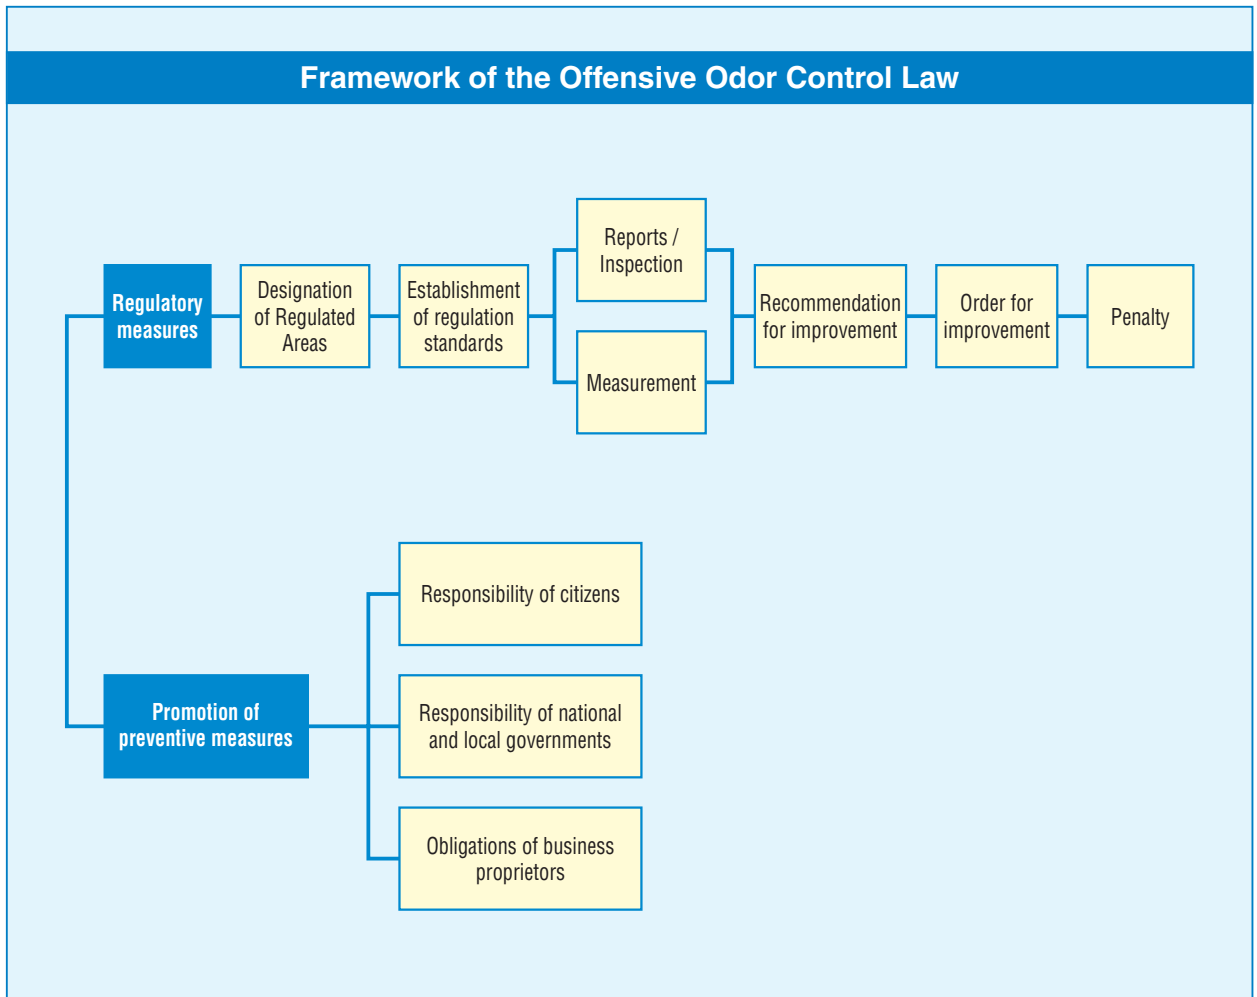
Framework of the Offensive Odor Control Law

Regulatory measures

Designation of Regulated Areas

Establishment of regulation standards

Reports / Inspection

Measurement

Recommendation for improvement

Order for improvement

Penalty

Promotion of preventive measures

Responsibility of citizens

Responsibility of national and local governments

Obligations of business proprietors